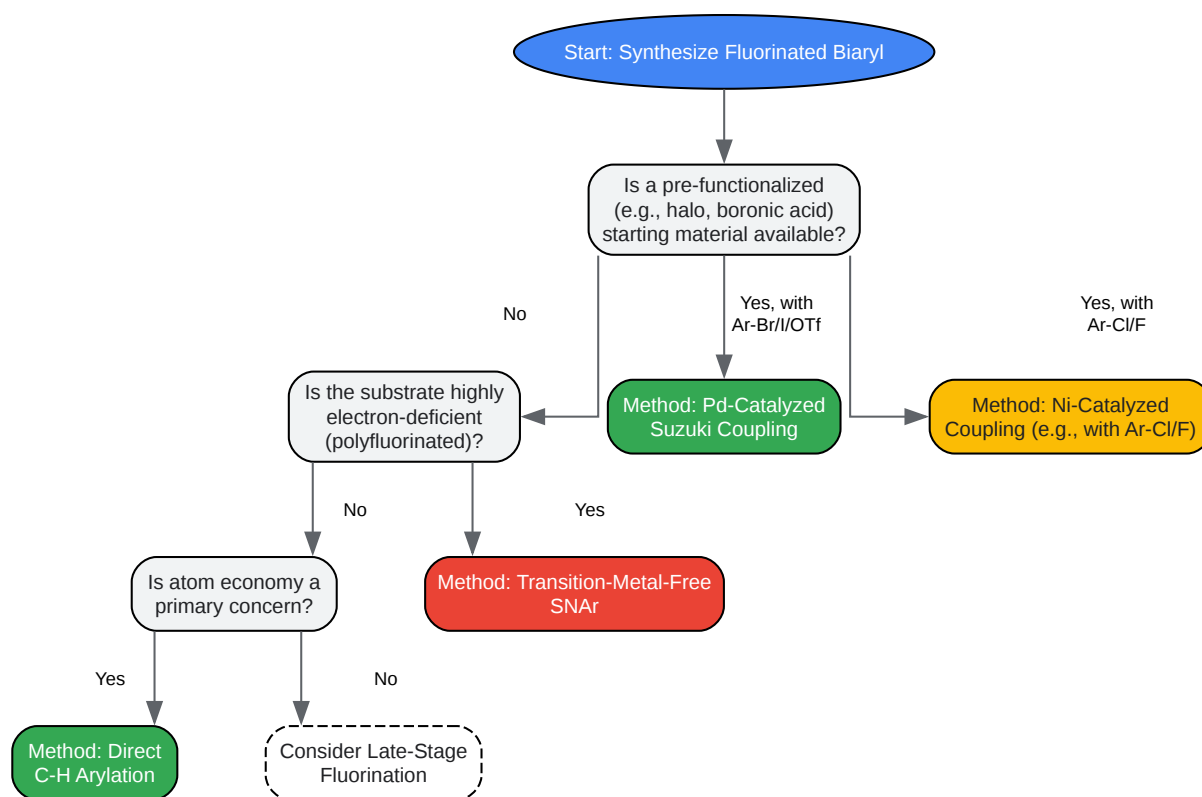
Start: Synthesize Fluorinated Biaryl

Is a pre-functionalized (e.g., halo, boronic acid) starting material available?

No

Yes, with Ar-Br/I/OTf

Yes, with Ar-Cl/F

Is the substrate highly electron-deficient (polyfluorinated)?

Method: Pd-Catalyzed Suzuki Coupling

Method: Ni-Catalyzed Coupling (e.g., with Ar-Cl/F)

No

Yes

Is atom economy a primary concern?

Method: Transition-Metal-Free SNAr

Yes

No

Method: Direct C-H Arylation

Consider Late-Stage Fluorination